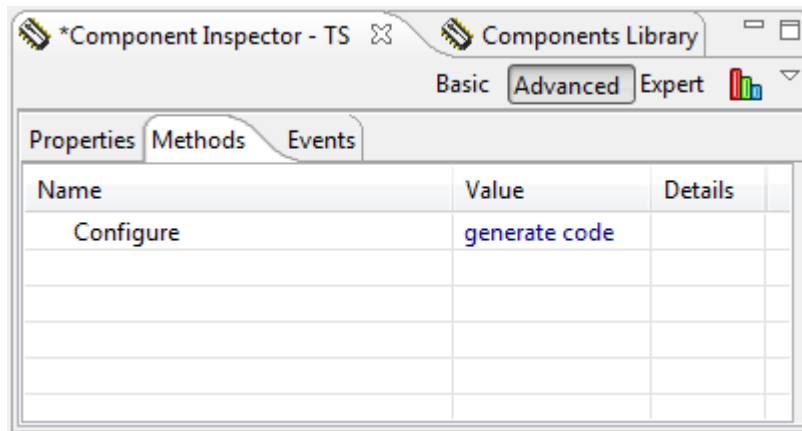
*Component Inspector - TS ☒ Components Library

Basic Advanced Expert

Properties Methods Events

| Name | Value | Details |
|---|---|---|
| Configure | generate code | |
| | | |
| | | |
| | | |
| | | |